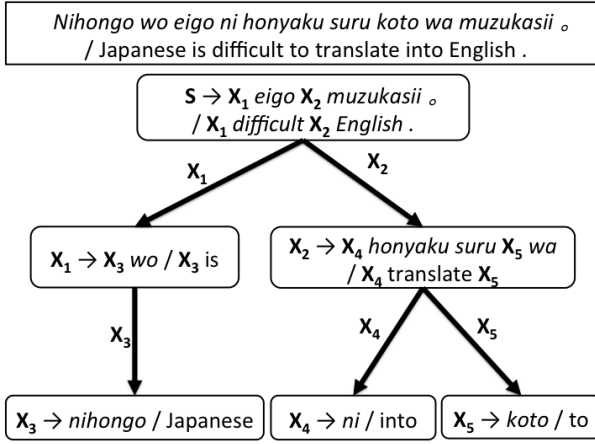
Nihongo wo eigo ni honyaku suru koto wa muzukasii 。 / Japanese is difficult to translate into English .

$\mathbf{S} \rightarrow \mathbf{X_1}$ eigo $\mathbf{X_2}$ muzukasii 。 / $\mathbf{X_1}$ difficult $\mathbf{X_2}$ English .

$\mathbf{X_1}$

$\mathbf{X_2}$

$\mathbf{X_1} \rightarrow \mathbf{X_3}$ wo / $\mathbf{X_3}$ is

$\mathbf{X_2} \rightarrow \mathbf{X_4}$ honyaku suru $\mathbf{X_5}$ wa / $\mathbf{X_4}$ translate $\mathbf{X_5}$

$\mathbf{X_3}$

$\mathbf{X_4}$

$\mathbf{X_5}$

$\mathbf{X_3} \rightarrow$ nihongo / Japanese

$\mathbf{X_4} \rightarrow$ ni / into

$\mathbf{X_5} \rightarrow$ koto / to